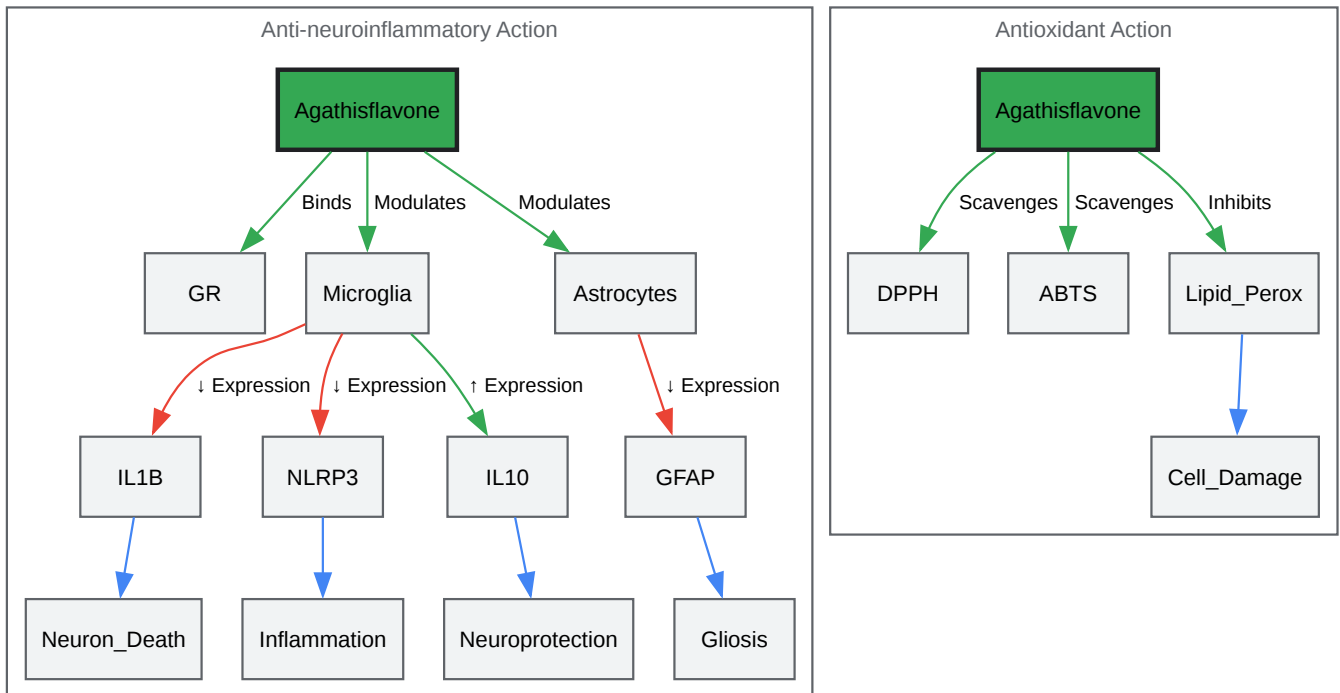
Anti-neuroinflammatory Action

Agathisflavone

Binds
Modulates
Modulates

GR
Microglia
Astrocytes

↓ Expression
↓ Expression
↑ Expression
↓ Expression

IL1B
NLRP3
IL10
GFAP

Neuron_Death
Inflammation
Neuroprotection
Gliosis

Antioxidant Action

Agathisflavone

Scavenges
Scavenges
Inhibits

DPPH
ABTS
Lipid_Perox

Cell_Damage